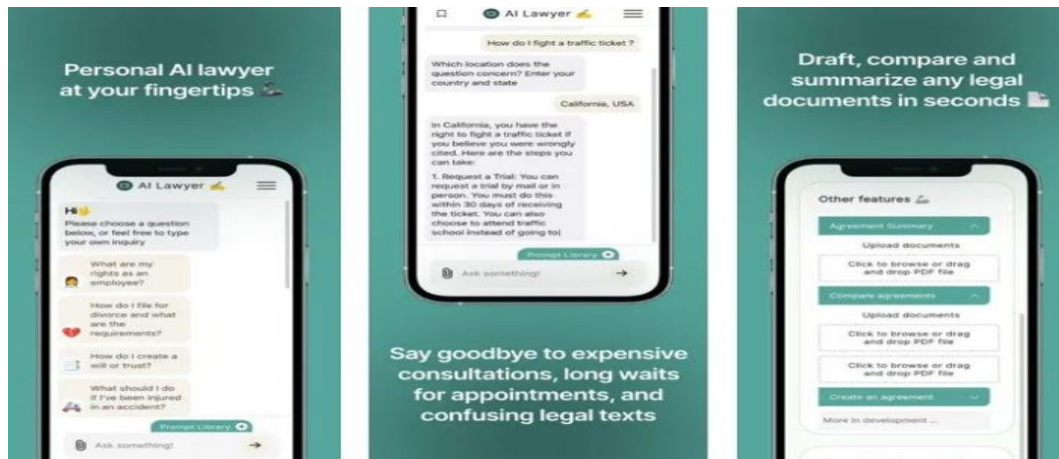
Personal AI lawyer at your fingertips

AI Lawyer

Hi
Please choose a question below, or feel free to type your own inquiry

What are my rights as an employee?

How do I file for divorce and what are the requirements?

How do I create a will or trust?

What should I do if I've been injured in an accident?

Prompt Library

Ask something!

AI Lawyer

How do I fight a traffic ticket ?

Which location does the question concern? Enter your country and state

California, USA

In California, you have the right to fight a traffic ticket if you believe you were wrongly cited. Here are the steps you can take:

1. Request a Trial: You can request a trial by mail or in person. You must do this within 30 days of receiving the ticket. You can also choose to attend traffic school instead of going to|

Prompt Library

Ask something!

Say goodbye to expensive consultations, long waits for appointments, and confusing legal texts

Draft, compare and summarize any legal documents in seconds

Other features

Agreement Summary

Upload documents

Click to browse or drag and drop PDF file

Compare agreements

Upload documents

Click to browse or drag and drop PDF file

Click to browse or drag and drop PDF file

Create an agreement

More in development ...